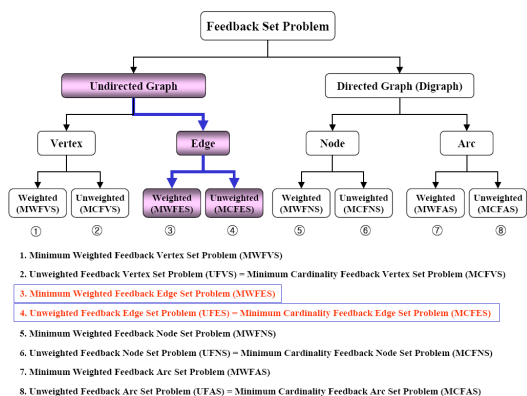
Feedback Set Problem

Undirected Graph

Directed Graph (Digraph)

Vertex

Edge

Node

Arc

Weighted (MWFVS)

Unweighted (MCFVS)

Weighted (MWFES)

Unweighted (MCFES)

Weighted (MWFNS)

Unweighted (MCFNS)

Weighted (MWFAS)

Unweighted (MCFAS)

①

②

③

④

⑤

⑥

⑦

⑧

1. Minimum Weighted Feedback Vertex Set Problem (MWFVS)

2. Unweighted Feedback Vertex Set Problem (UFVS) = Minimum Cardinality Feedback Vertex Set Problem (MCFVS)

3. Minimum Weighted Feedback Edge Set Problem (MWFES)

4. Unweighted Feedback Edge Set Problem (UFES) = Minimum Cardinality Feedback Edge Set Problem (MCFES)

5. Minimum Weighted Feedback Node Set Problem (MWFNS)

6. Unweighted Feedback Node Set Problem (UFNS) = Minimum Cardinality Feedback Node Set Problem (MCFNS)

7. Minimum Weighted Feedback Arc Set Problem (MWFAS)

8. Unweighted Feedback Arc Set Problem (UFAS) = Minimum Cardinality Feedback Arc Set Problem (MCFAS)